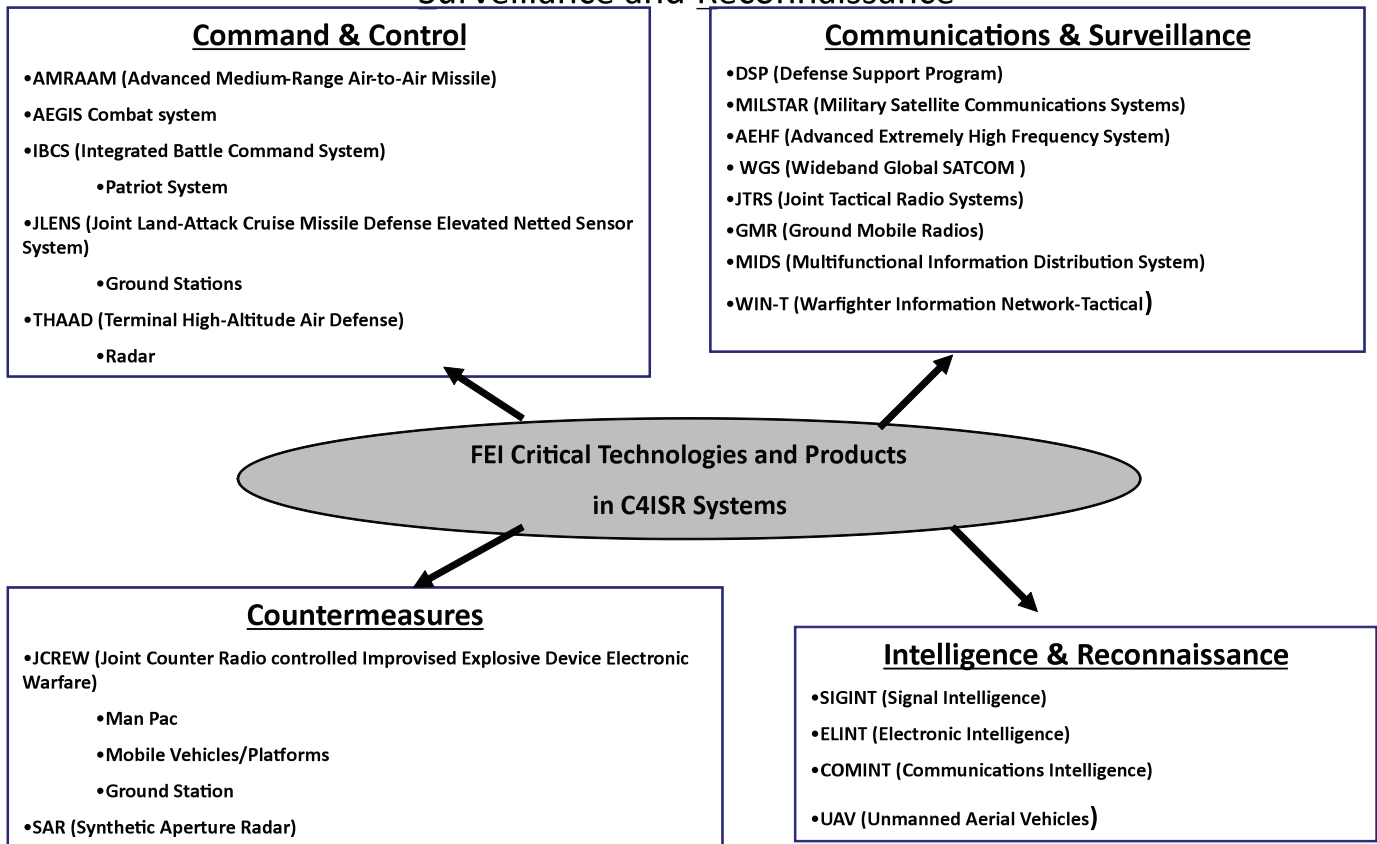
Surveillance and Reconnaissance

Command & Control

•AMRAAM (Advanced Medium-Range Air-to-Air Missile)

•AEGIS Combat system

•IBCS (Integrated Battle Command System)

•Patriot System

•JLENS (Joint Land-Attack Cruise Missile Defense Elevated Netted Sensor System)

•Ground Stations

•THAAD (Terminal High-Altitude Air Defense)

•Radar

Communications & Surveillance

•DSP (Defense Support Program)

•MILSTAR (Military Satellite Communications Systems)

•AEHF (Advanced Extremely High Frequency System)

• WGS (Wideband Global SATCOM )

•JTRS (Joint Tactical Radio Systems)

•GMR (Ground Mobile Radios)

•MIDS (Multifunctional Information Distribution System)

•WIN-T (Warfighter Information Network-Tactical)

FEI Critical Technologies and Products in C4ISR Systems

Countermeasures

•JCREW (Joint Counter Radio controlled Improvised Explosive Device Electronic Warfare)

•Man Pac

•Mobile Vehicles/Platforms

•Ground Station

•SAR (Synthetic Aperture Radar)

Intelligence & Reconnaissance

•SIGINT (Signal Intelligence)

•ELINT (Electronic Intelligence)

•COMINT (Communications Intelligence)

•UAV (Unmanned Aerial Vehicles)